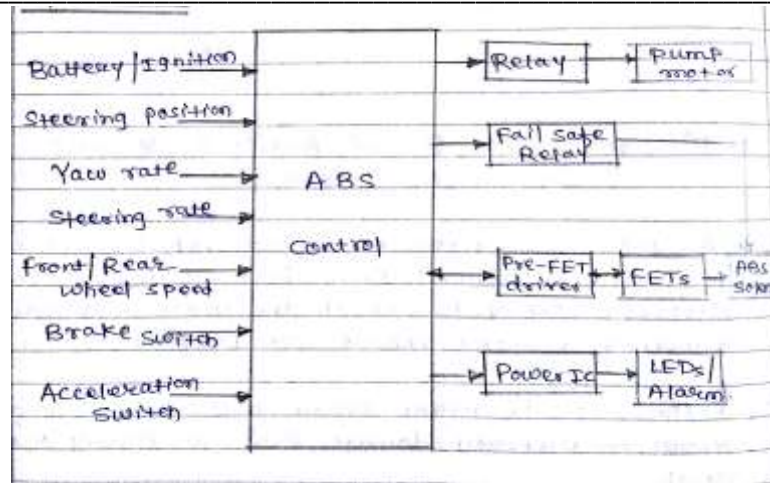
Battery / Ignition

Steering position

Yaw rate

Steering rate

Front / Rear wheel speed

Brake switch

Acceleration Switch

ABS

Control

Relay

Pump motor

Fail safe Relay

Pre-FET driver

FETs

ABS Sole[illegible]

Power IC

LEDs / Alarm